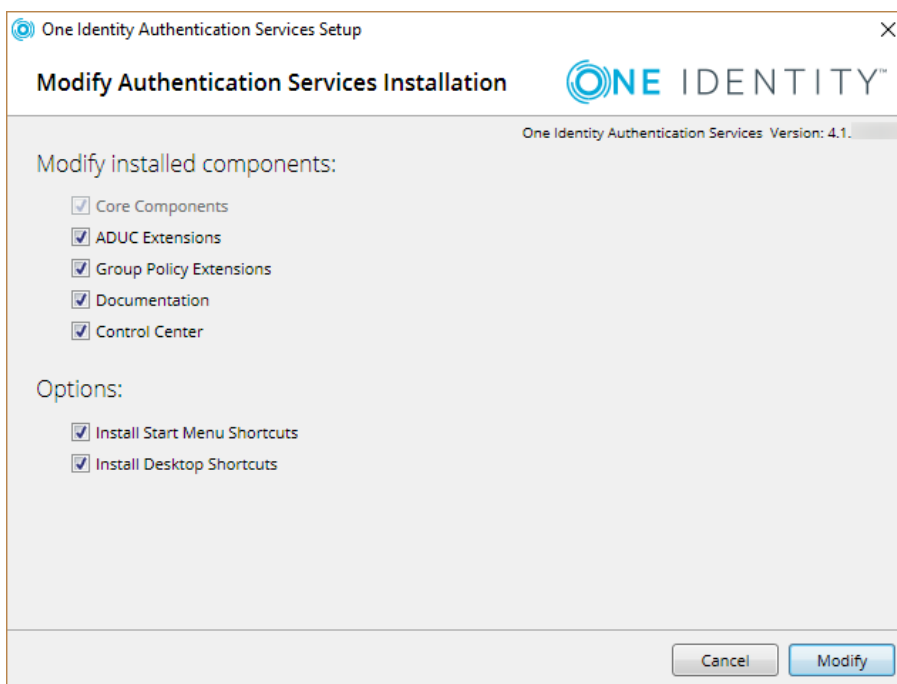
One Identity Authentication Services Setup

×

Modify Authentication Services Installation

ONE IDENTITY™

One Identity Authentication Services Version: 4.1.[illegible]

Modify installed components:

Core Components

ADUC Extensions

Group Policy Extensions

Documentation

Control Center

Options:

Install Start Menu Shortcuts

Install Desktop Shortcuts

Cancel

Modify